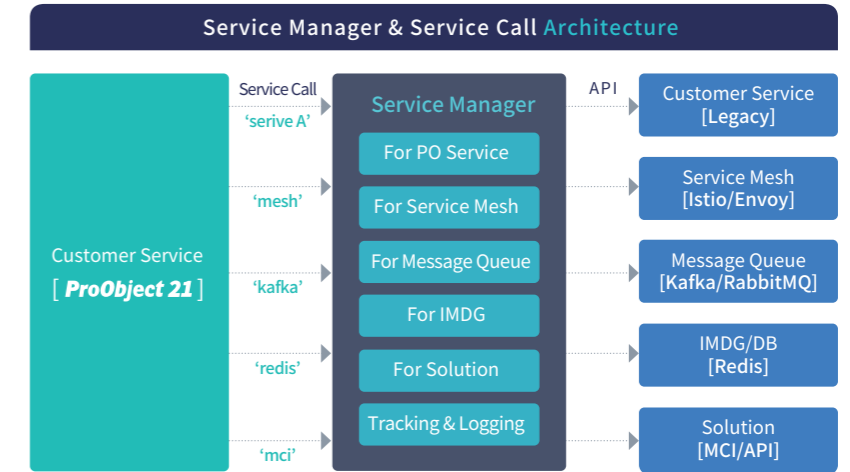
Service Manager & Service Call Architecture

Customer Service
[ ProObject 21 ]

Service Call
'serive A'

'mesh'

'kafka'

'redis'

'mci'

Service Manager

For PO Service

For Service Mesh

For Message Queue

For IMDG

For Solution

Tracking & Logging

API

Customer Service
[Legacy]

Service Mesh
[Istio/Envoy]

Message Queue
[Kafka/RabbitMQ]

IMDG/DB
[Redis]

Solution
[MCI/API]